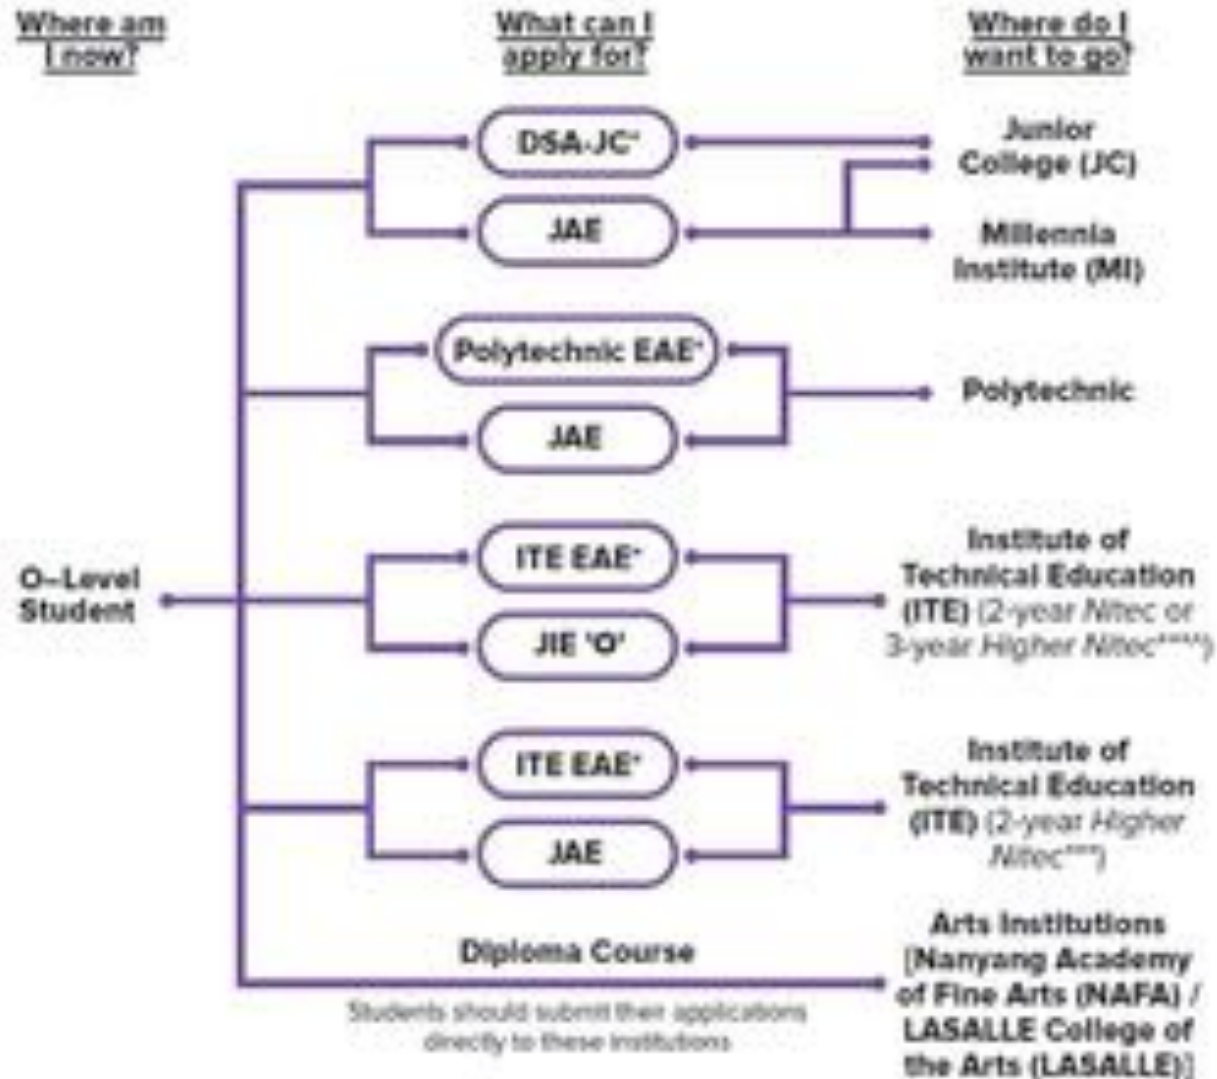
Where am I now?

What can I apply for?

Where do I want to go?

DSA-JC*

JAE

Junior College (JC)

Millennia Institute (MI)

Polytechnic EAE*

JAE

Polytechnic

O–Level Student

ITE EAE*

JIE 'O'

Institute of Technical Education (ITE) (2-year Nitec or 3-year Higher Nitec****)

ITE EAE*

JAE

Institute of Technical Education (ITE) (2-year Higher Nitec***)

Diploma Course

Students should submit their applications directly to these institutions

Arts Institutions [Nanyang Academy of Fine Arts (NAFA) / LASALLE College of the Arts (LASALLE)]